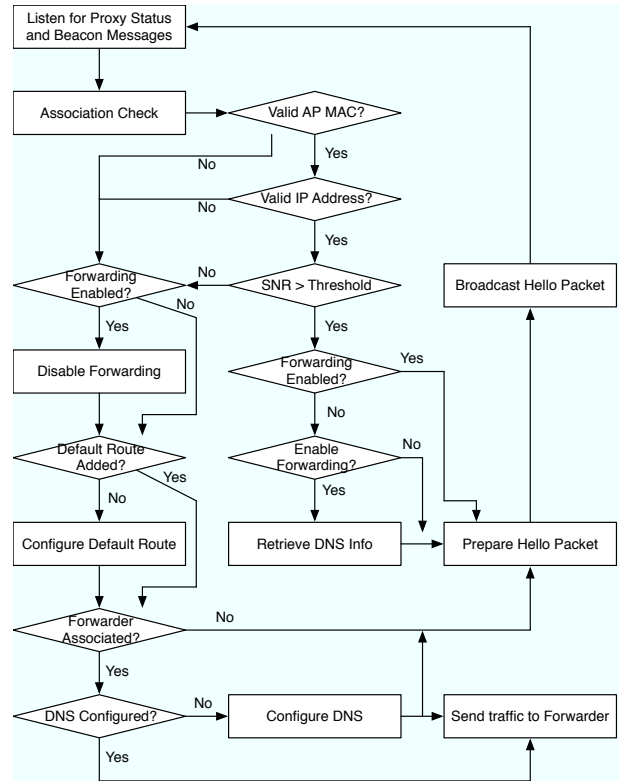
Listen for Proxy Status and Beacon Messages

Association Check

Valid AP MAC?

No

Yes

No

Valid IP Address?

Yes

No

Forwarding Enabled?

No

SNR > Threshold

Broadcast Hello Packet

Yes

Yes

Disable Forwarding

Forwarding Enabled?

Yes

No

Default Route Added?

Yes

Enable Forwarding?

No

No

Yes

Configure Default Route

Retrieve DNS Info

Prepare Hello Packet

Forwarder Associated?

No

Yes

DNS Configured?

No

Configure DNS

Send traffic to Forwarder

Yes